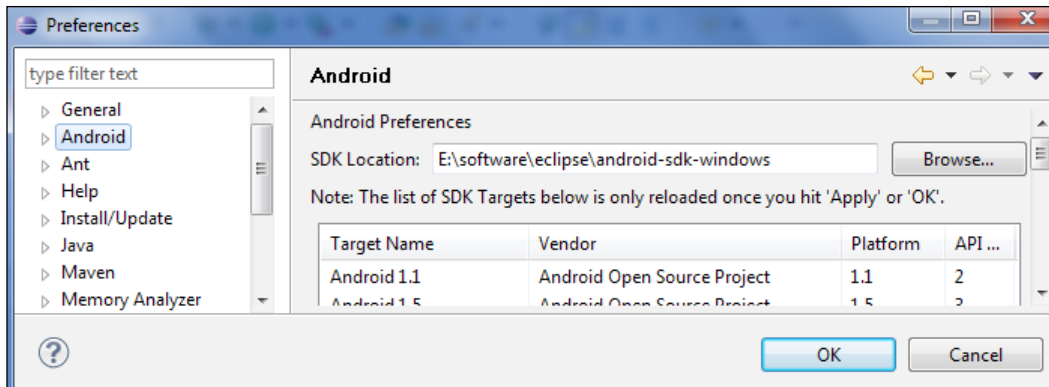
Preferences

type filter text

General
Android
Ant
Help
Install/Update
Java
Maven
Memory Analyzer

Android

Android Preferences

SDK Location: E:\software\eclipse\android-sdk-windows Browse...

Note: The list of SDK Targets below is only reloaded once you hit 'Apply' or 'OK'.

| Target Name | Vendor | Platform | API ... |
|---|---|---|---|
| Android 1.1 | Android Open Source Project | 1.1 | 2 |
| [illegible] | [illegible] | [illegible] | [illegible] |

OK Cancel